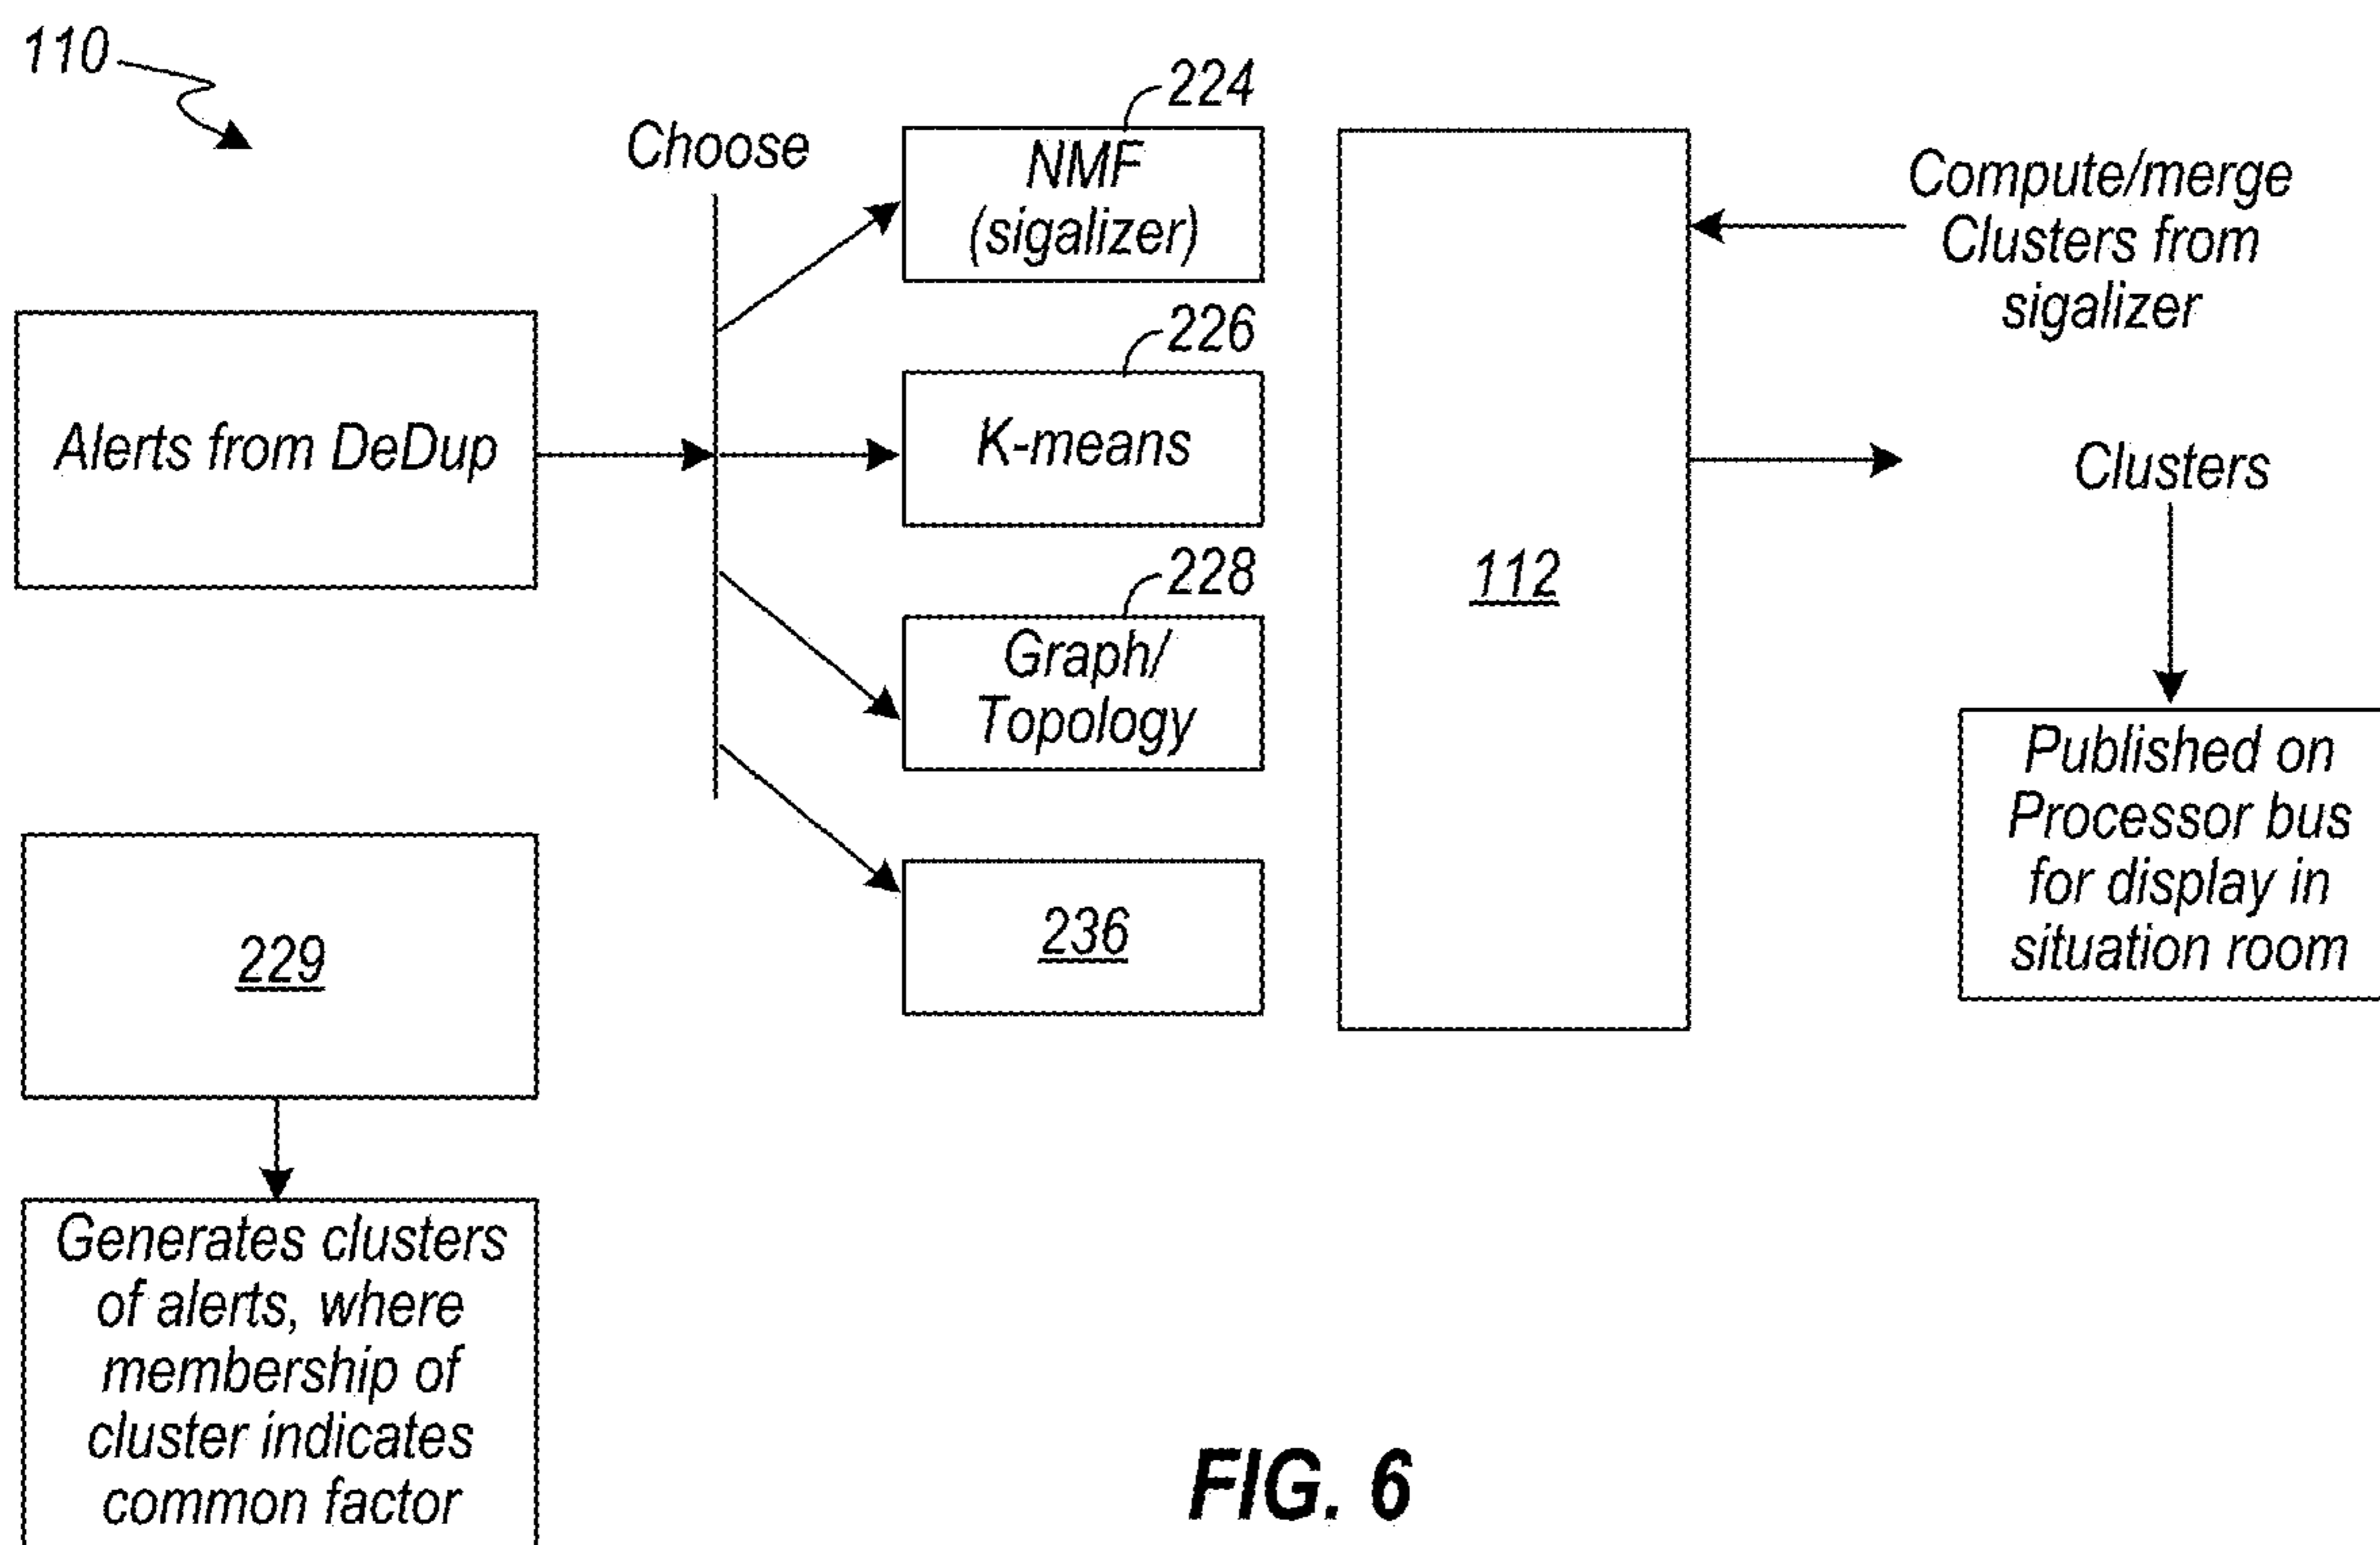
110

Choose

224

NMF (sigalizer)

226

K-means

228

Graph/ Topology

236

112

Compute/merge Clusters from sigalizer

Alerts from DeDup

Clusters

Published on Processor bus for display in situation room

229

Generates clusters of alerts, where membership of cluster indicates common factor

FIG. 6